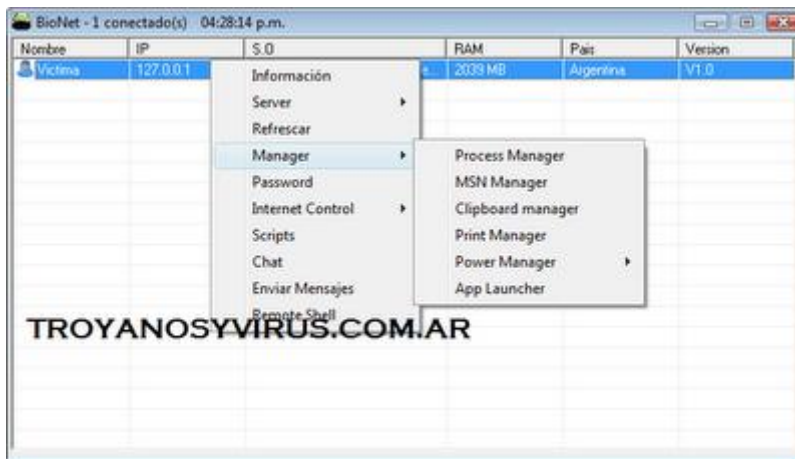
BioNet - 1 conectado(s) 04:28:14 p.m.

| Nombre | IP | S.O | RAM | Pais | Version |
|---|---|---|---|---|---|
| Victima | 127.0.0.1 | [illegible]e... | 2039 MB | Argentina | V1.0 |

Información
Server
Refrescar
Manager
Password
Internet Control
Scripts
Chat
Enviar Mensajes
Remote Shell

Process Manager
MSN Manager
Clipboard manager
Print Manager
Power Manager
App Launcher

TROYANOSYVIRUS.COM.AR